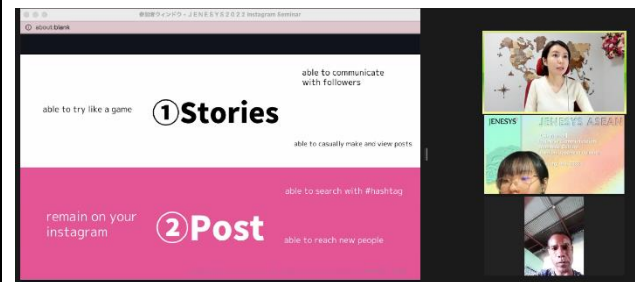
新規ウィンドウ - JENESYS2022 Instagram Seminar

about:blank

able to communicate with followers

able to try like a game

①Stories

able to casually make and view posts

able to search with #hashtag

remain on your instagram

②Post

able to reach new people

JENESYS

JENESYS ASEAN